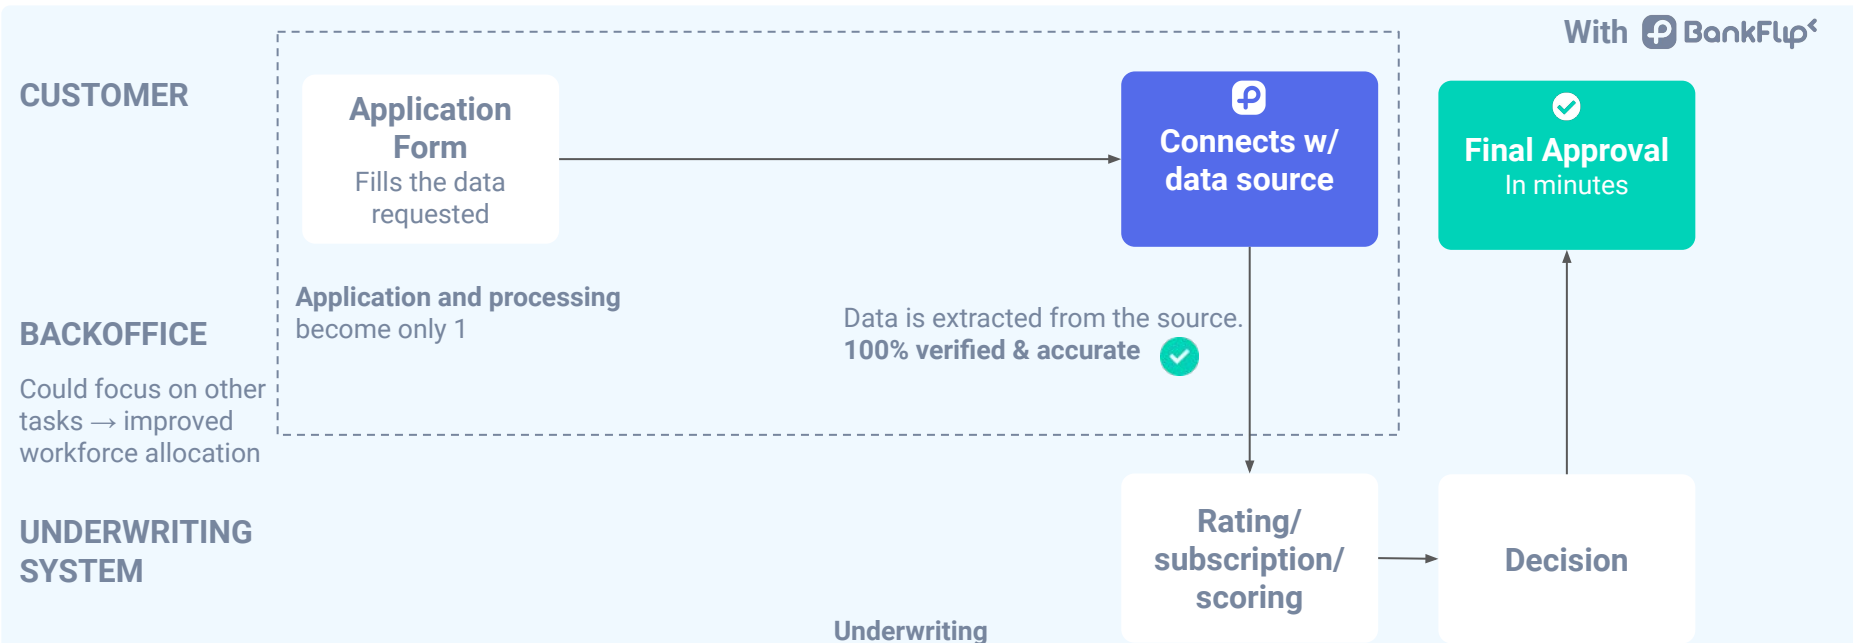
With BankFlip

CUSTOMER

Application Form
Fills the data requested

Connects w/ data source

Final Approval
In minutes

Application and processing become only 1

BACKOFFICE

Could focus on other tasks → improved workforce allocation

Data is extracted from the source.
100% verified & accurate

UNDERWRITING SYSTEM

Rating/ subscription/ scoring

Decision

Underwriting